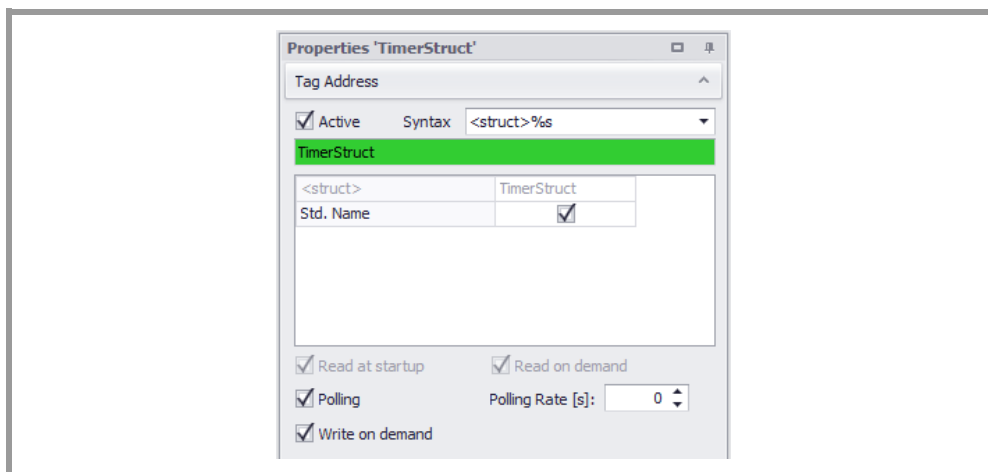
Properties 'TimerStruct'

Tag Address

Active Syntax <struct>%s

TimerStruct

| <struct> | TimerStruct |
|---|---|
| Std. Name | ✓ |

Read at startup Read on demand

Polling Polling Rate [s]: 0

Write on demand